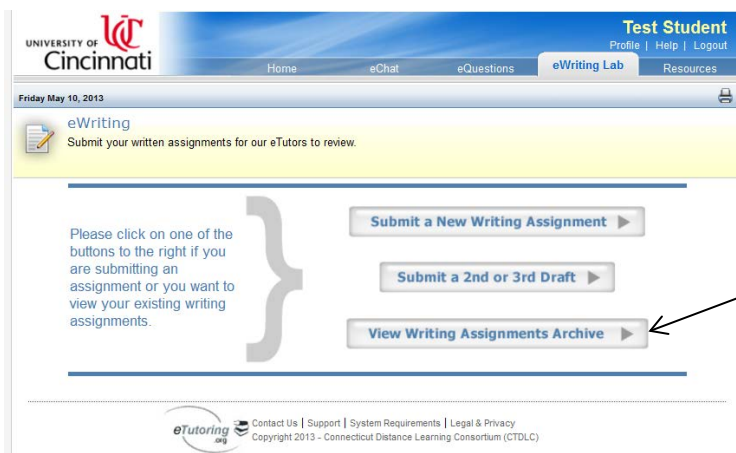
UC UNIVERSITY OF Cincinnati

Test Student
Profile | Help | Logout

Home eChat eQuestions eWriting Lab Resources

Friday May 10, 2013

eWriting
Submit your written assignments for our eTutors to review.

Please click on one of the buttons to the right if you are submitting an assignment or you want to view your existing writing assignments.

Submit a New Writing Assignment

Submit a 2nd or 3rd Draft

View Writing Assignments Archive

eTutoring .org Contact Us | Support | System Requirements | Legal & Privacy
Copyright 2013 - Connecticut Distance Learning Consortium (CTDLC)